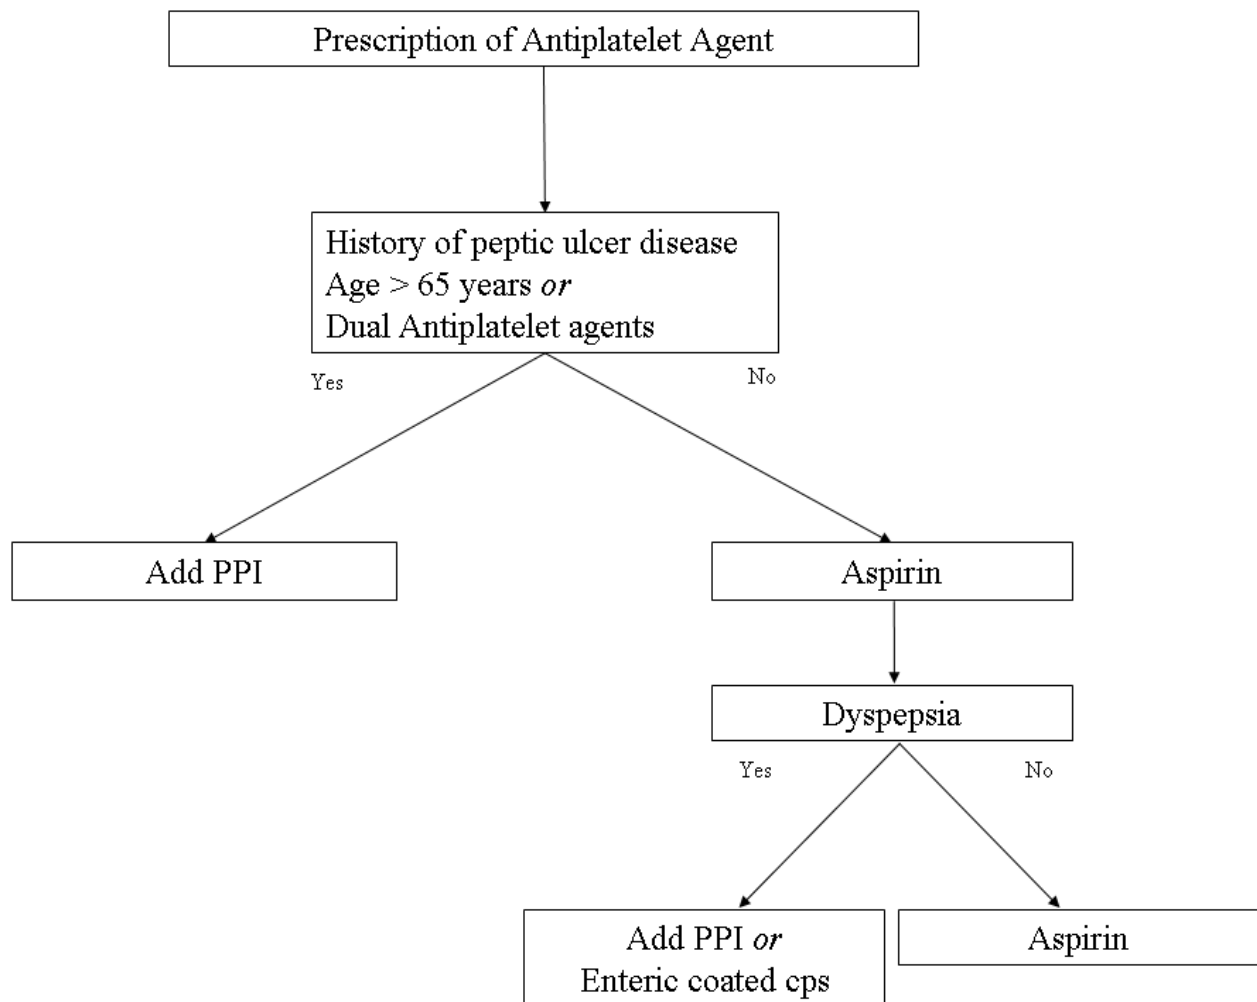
Prescription of Antiplatelet Agent

History of peptic ulcer disease
Age > 65 years *or*
Dual Antiplatelet agents

Yes

No

Add PPI

Aspirin

Dyspepsia

Yes

No

Add PPI *or*
Enteric coated cps

Aspirin